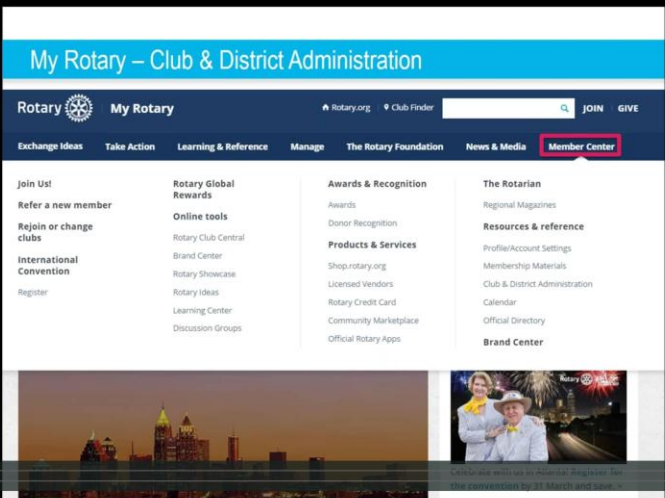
My Rotary – Club & District Administration

Rotary My Rotary

Rotary.org Club Finder JOIN GIVE

Exchange Ideas Take Action Learning & Reference Manage The Rotary Foundation News & Media Member Center

Join Us!
Refer a new member
Rejoin or change clubs
International Convention
Register

Rotary Global Rewards
Online tools
Rotary Club Central
Brand Center
Rotary Showcase
Rotary Ideas
Learning Center
Discussion Groups

Awards & Recognition
Awards
Donor Recognition
Products & Services
Shop.rotary.org
Licensed Vendors
Rotary Credit Card
Community Marketplace
Official Rotary Apps

The Rotarian
Regional Magazines
Resources & reference
Profile/Account Settings
Membership Materials
Club & District Administration
Calendar
Official Directory
Brand Center

Rotary

Celebrate with us in Atlanta! Register for the convention by 31 March and save. »